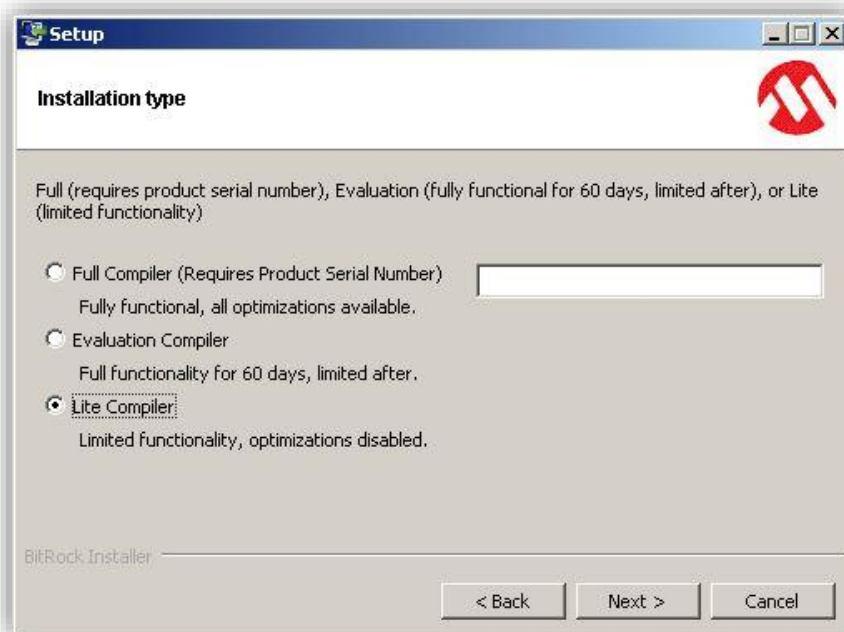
Setup

Installation type

Full (requires product serial number), Evaluation (fully functional for 60 days, limited after), or Lite (limited functionality)

Full Compiler (Requires Product Serial Number)
Fully functional, all optimizations available.

Evaluation Compiler
Full functionality for 60 days, limited after.

Lite Compiler
Limited functionality, optimizations disabled.

BitRock Installer

< Back
Next >
Cancel